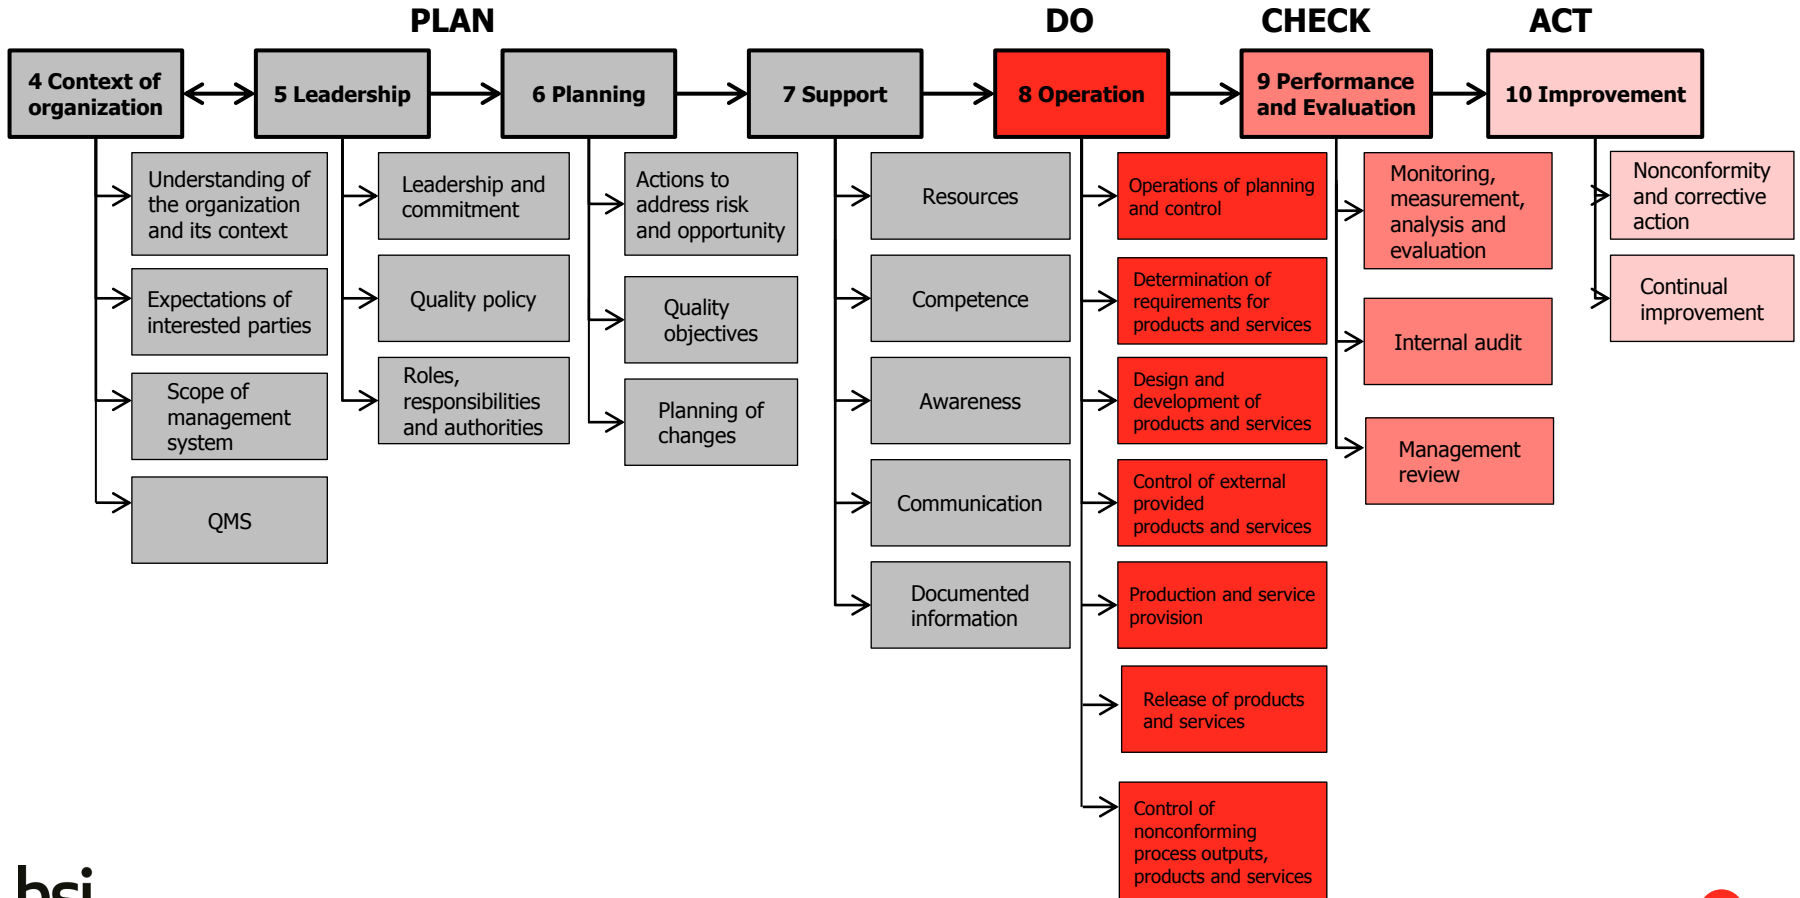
PLAN

DO

CHECK

ACT

4 Context of organization

5 Leadership

6 Planning

7 Support

8 Operation

9 Performance and Evaluation

10 Improvement

Understanding of the organization and its context

Expectations of interested parties

Scope of management system

QMS

Leadership and commitment

Quality policy

Roles, responsibilities and authorities

Actions to address risk and opportunity

Quality objectives

Planning of changes

Resources

Competence

Awareness

Communication

Documented information

Operations of planning and control

Determination of requirements for products and services

Design and development of products and services

Control of external provided products and services

Production and service provision

Release of products and services

Control of nonconforming process outputs, products and services

Monitoring, measurement, analysis and evaluation

Internal audit

Management review

Nonconformity and corrective action

Continual improvement

bsi